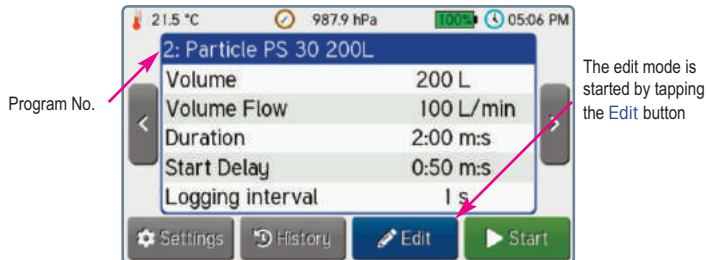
21.5 °C 987.9 hPa 100% 05:06 PM

2: Particle PS 30 200L

| Volume | 200 L |
|---|---|
| Volume Flow | 100 L/min |
| Duration | 2:00 m:s |
| Start Delay | 0:50 m:s |
| Logging interval | 1 s |

Settings History Edit Start

Program No.

The edit mode is started by tapping the Edit button